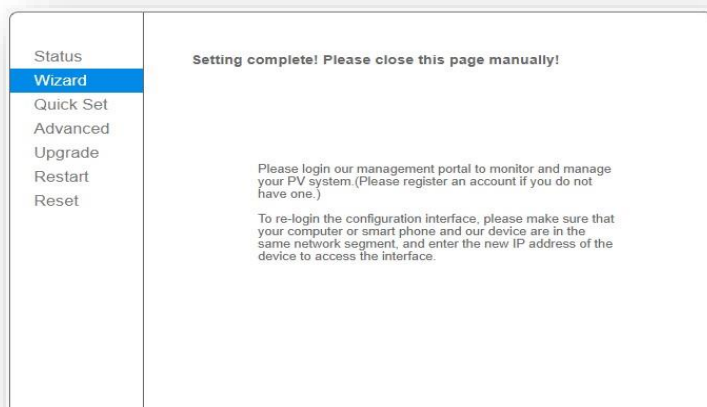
Status
Wizard
Quick Set
Advanced
Upgrade
Restart
Reset

Setting complete! Please close this page manually!

Please login our management portal to monitor and manage your PV system.(Please register an account if you do not have one.)

To re-login the configuration interface, please make sure that your computer or smart phone and our device are in the same network segment, and enter the new IP address of the device to access the interface.